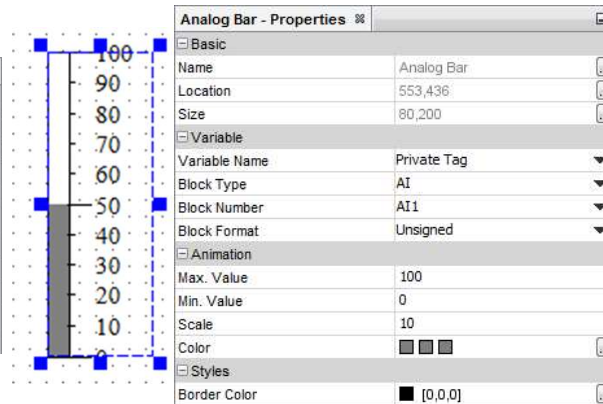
100
90
80
70
60
50
40
30
20
10
0

Analog Bar - Properties

| ⊟ Basic | |
|---|---|
| Name | Analog Bar |
| Location | 553,436 |
| Size | 80,200 |
| ⊟ Variable | |
| Variable Name | Private Tag |
| Block Type | AI |
| Block Number | AI1 |
| Block Format | Unsigned |
| ⊟ Animation | |
| Max. Value | 100 |
| Min. Value | 0 |
| Scale | 10 |
| Color | |
| ⊟ Styles | |
| Border Color | [0,0,0] |